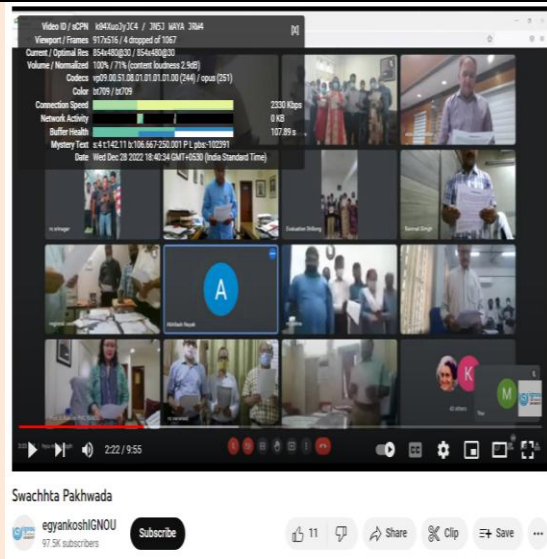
Video ID / sCPN k94Xuo3yJC4 / JN53 WAYA JRW4 [X]
Viewport / Frames 917x516 / 4 dropped of 1067
Current / Optimal Res 854x480@30 / 854x480@30
Volume / Normalized 100% / 71% (content loudness 2.9dB)
Codecs vp09.00.51.08.01.01.01.01.00 (244) / opus (251)
Color bt709 / bt709
Connection Speed 2330 Kbps
Network Activity 0 KB
Buffer Health 107.89 s
Mystery Text s:4 t:142.11 b:106.667-252.001 P L pbs:-102391
Date Wed Dec 28 2022 18:40:34 GMT+0530 (India Standard Time)

rc srinagar
Evaluation Shillong
Satnam Singh
regional centre
Abhilash Nayak
A
K
M
40 others

2:22 / 9:55

Swachhta Pakhwada

egyankoshIGNOU
97.5K subscribers
Subscribe
11
Share
Clip
Save
...